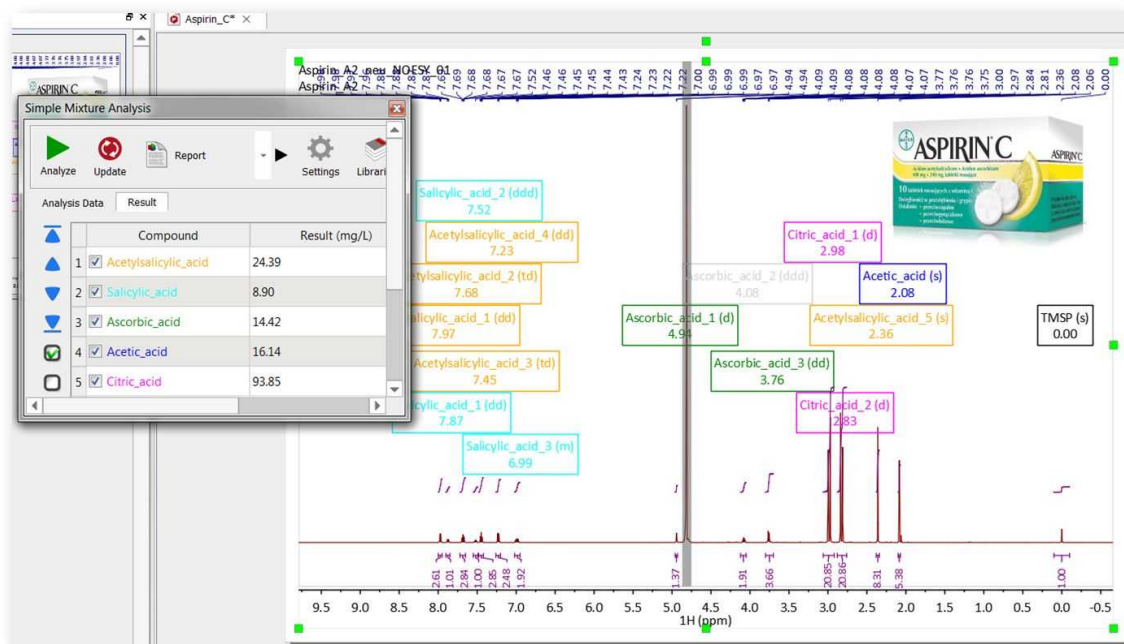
Aspirin_C*

Aspirin_A2_neu_NOESY_01
Aspirin_A2

7.69 7.68 7.68 7.67 7.67 7.46 7.46 7.45 7.45 7.44 7.43 7.24 7.23 7.22 7.22 7.00 6.99 6.99 6.97 6.97 4.94 4.94 4.09 4.09 4.08 4.08 4.08 4.07 4.07 4.07 3.77 3.76 3.75 3.00 2.97 2.84 2.81 2.36 2.08 2.06 0.00

Simple Mixture Analysis

Analyze Update Report Settings Librari

Analysis Data Result

| | Compound | Result (mg/L) |
|---|---|---|
| 1 | Acetylsalicylic_acid | 24.39 |
| 2 | Salicylic_acid | 8.90 |
| 3 | Ascorbic_acid | 14.42 |
| 4 | Acetic_acid | 16.14 |
| 5 | Citric_acid | 93.85 |

ASPIRIN C

Salicylic_acid_2 (ddd)
7.52

Acetylsalicylic_acid_4 (dd)
7.23

etylsalicylic_acid_2 (td)
7.68

alicylic_acid_1 (dd)
7.97

Acetylsalicylic_acid_3 (td)
7.45

licylic_acid_1 (dd)
7.87

Salicylic_acid_3 (m)
6.99

Ascorbic_acid_1 (d)
4.94

Ascorbic_acid_2 (ddd)
4.08

Ascorbic_acid_3 (dd)
3.76

Citric_acid_1 (d)
2.98

Acetic_acid (s)
2.08

Acetylsalicylic_acid_5 (s)
2.36

Citric_acid_2 (d)
2.83

TMSP (s)
0.00

2.61 1.01 2.84 1.00 2.75 2.48 1.92 1.37 1.91 3.66 20.85 20.86 8.31 5.38 1.00

9.5 9.0 8.5 8.0 7.5 7.0 6.5 6.0 5.5 5.0 4.5 4.0 3.5 3.0 2.5 2.0 1.5 1.0 0.5 0.0 -0.5
1H (ppm)